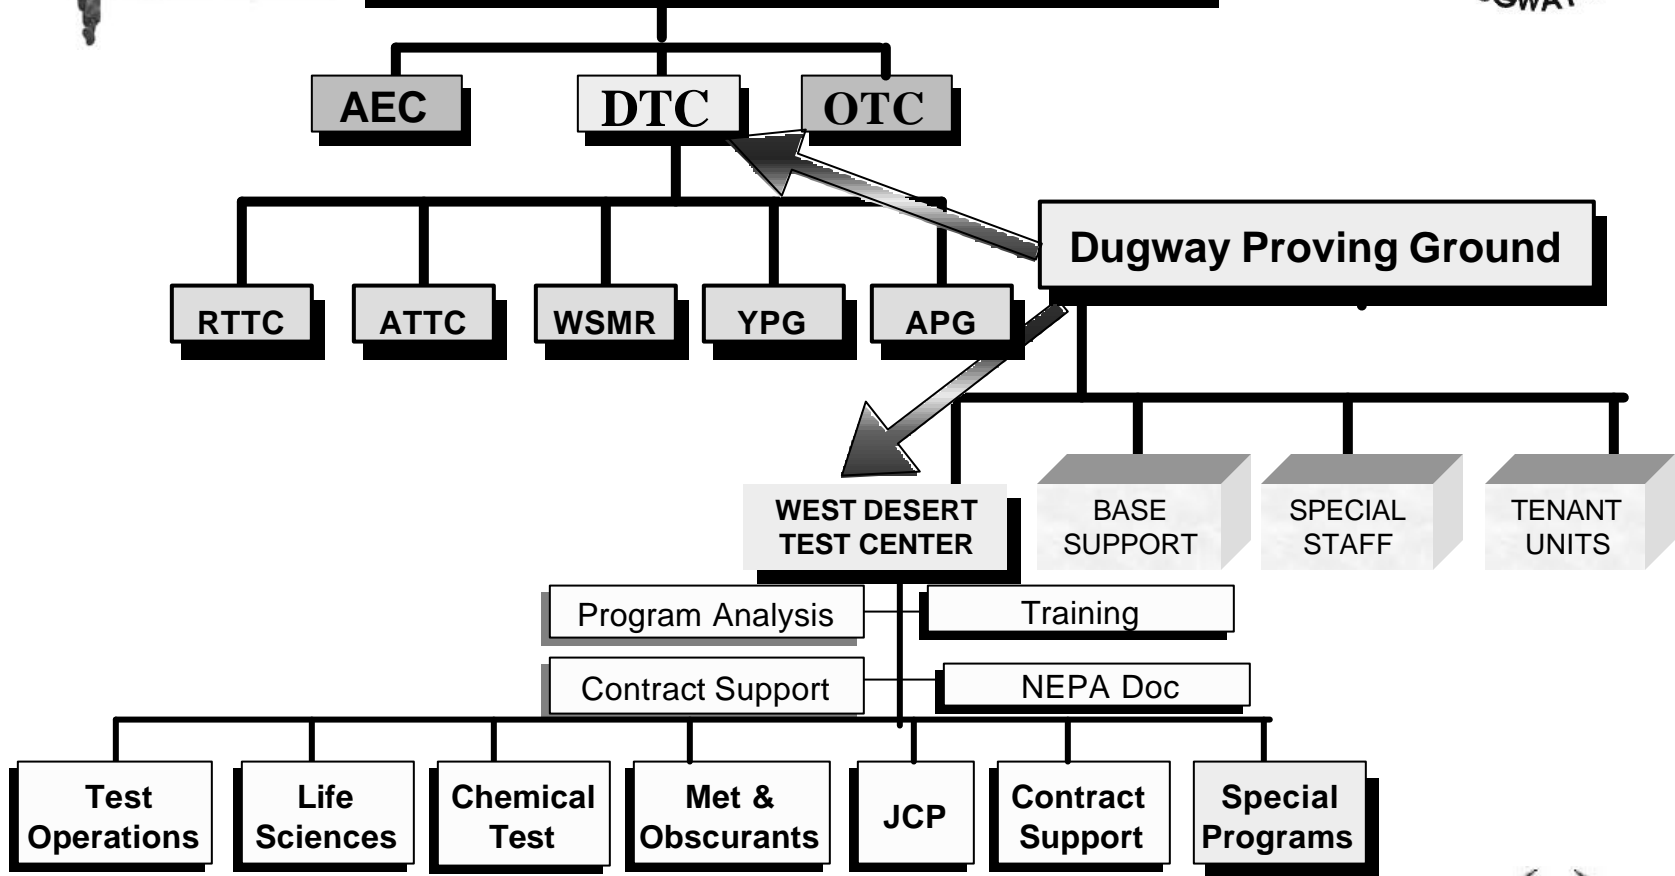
GWAY

AEC

DTC

OTC

RTTC

ATTC

WSMR

YPG

APG

Dugway Proving Ground

WEST DESERT TEST CENTER

BASE SUPPORT

SPECIAL STAFF

TENANT UNITS

Program Analysis

Training

Contract Support

NEPA Doc

Test Operations

Life Sciences

Chemical Test

Met & Obscurants

JCP

Contract Support

Special Programs